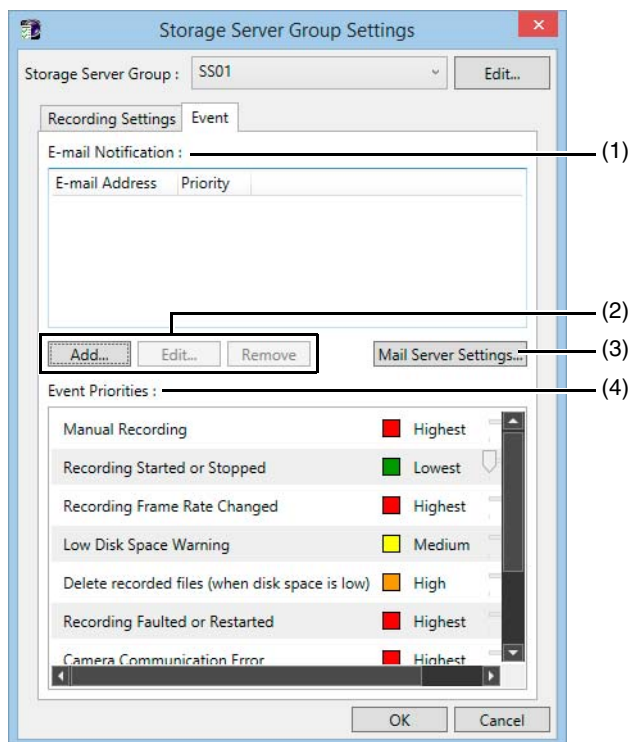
Storage Server Group Settings

Storage Server Group : SS01

Edit...

Recording Settings

Event

E-mail Notification :

(1)

| E-mail Address | Priority |
|---|---|

(2)

Add...

Edit...

Remove

Mail Server Settings...

(3)

Event Priorities :

(4)

| | | |
|---|---|---|
| Manual Recording | | Highest |
| Recording Started or Stopped | | Lowest |
| Recording Frame Rate Changed | | Highest |
| Low Disk Space Warning | | Medium |
| Delete recorded files (when disk space is low) | | High |
| Recording Faulted or Restarted | | Highest |
| Camera Communication Error | | Highest |

OK

Cancel